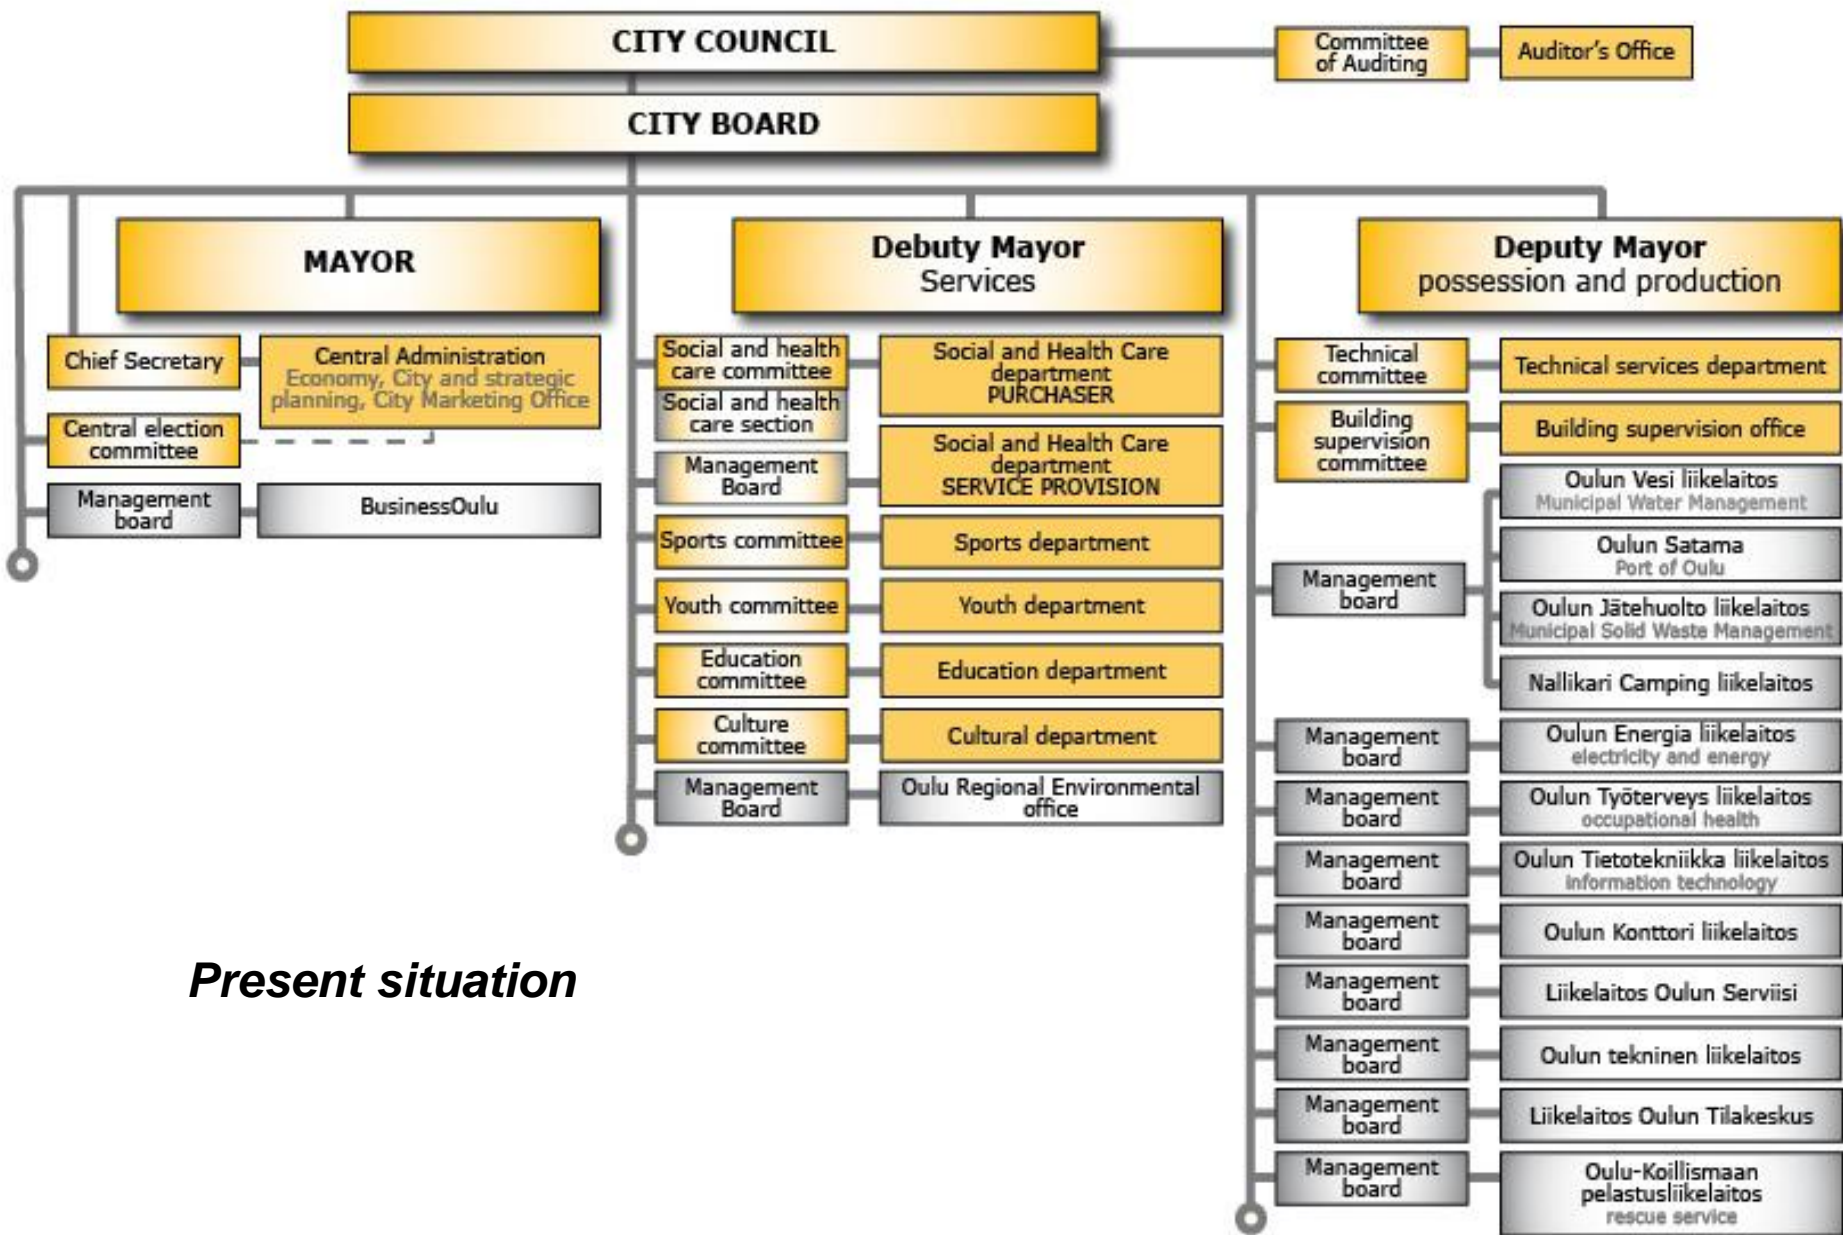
CITY COUNCIL

Committee of Auditing

Auditor's Office

CITY BOARD

MAYOR

Chief Secretary

Central Administration
Economy, City and strategic planning, City Marketing Office

Central election committee

Management board

BusinessOulu

Debuty Mayor
Services

Social and health care committee

Social and health care section

Social and Health Care department
PURCHASER

Management Board

Social and Health Care department
SERVICE PROVISION

Sports committee

Sports department

Youth committee

Youth department

Education committee

Education department

Culture committee

Cultural department

Management Board

Oulu Regional Environmental office

Deputy Mayor
possession and production

Technical committee

Technical services department

Building supervision committee

Building supervision office

Management board

Oulun Vesi liikelaitos
Municipal Water Management

Oulun Satama
Port of Oulu

Oulun Jätehuolto liikelaitos
Municipal Solid Waste Management

Nallikari Camping liikelaitos

Management board

Oulun Energia liikelaitos
electricity and energy

Management board

Oulun Työterveys liikelaitos
occupational health

Management board

Oulun Tietotekniikka liikelaitos
information technology

Management board

Oulun Konttori liikelaitos

Management board

Liikelaitos Oulun Serviisi

Management board

Oulun tekninen liikelaitos

Management board

Liikelaitos Oulun Tilakeskus

Management board

Oulu-Koillismaan pelastusliikelaitos
rescue service

Present situation